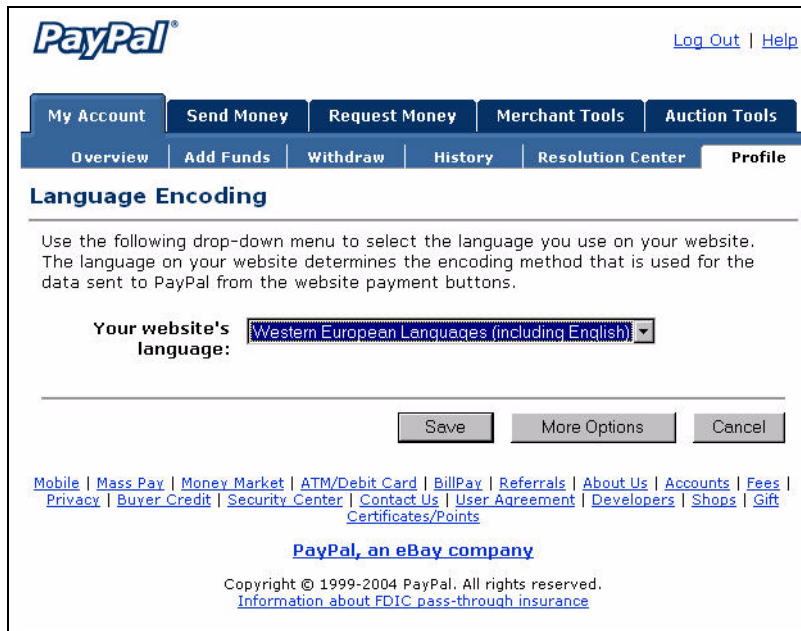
PayPal®

Log Out | Help

My Account | Send Money | Request Money | Merchant Tools | Auction Tools

Overview | Add Funds | Withdraw | History | Resolution Center | Profile

Language Encoding

Use the following drop-down menu to select the language you use on your website. The language on your website determines the encoding method that is used for the data sent to PayPal from the website payment buttons.

Your website's language: Western European Languages (including English)

Save | More Options | Cancel

Mobile | Mass Pay | Money Market | ATM/Debit Card | BillPay | Referrals | About Us | Accounts | Fees | Privacy | Buyer Credit | Security Center | Contact Us | User Agreement | Developers | Shops | Gift Certificates/Points

PayPal, an eBay company

Copyright © 1999-2004 PayPal. All rights reserved.
Information about FDIC pass-through insurance